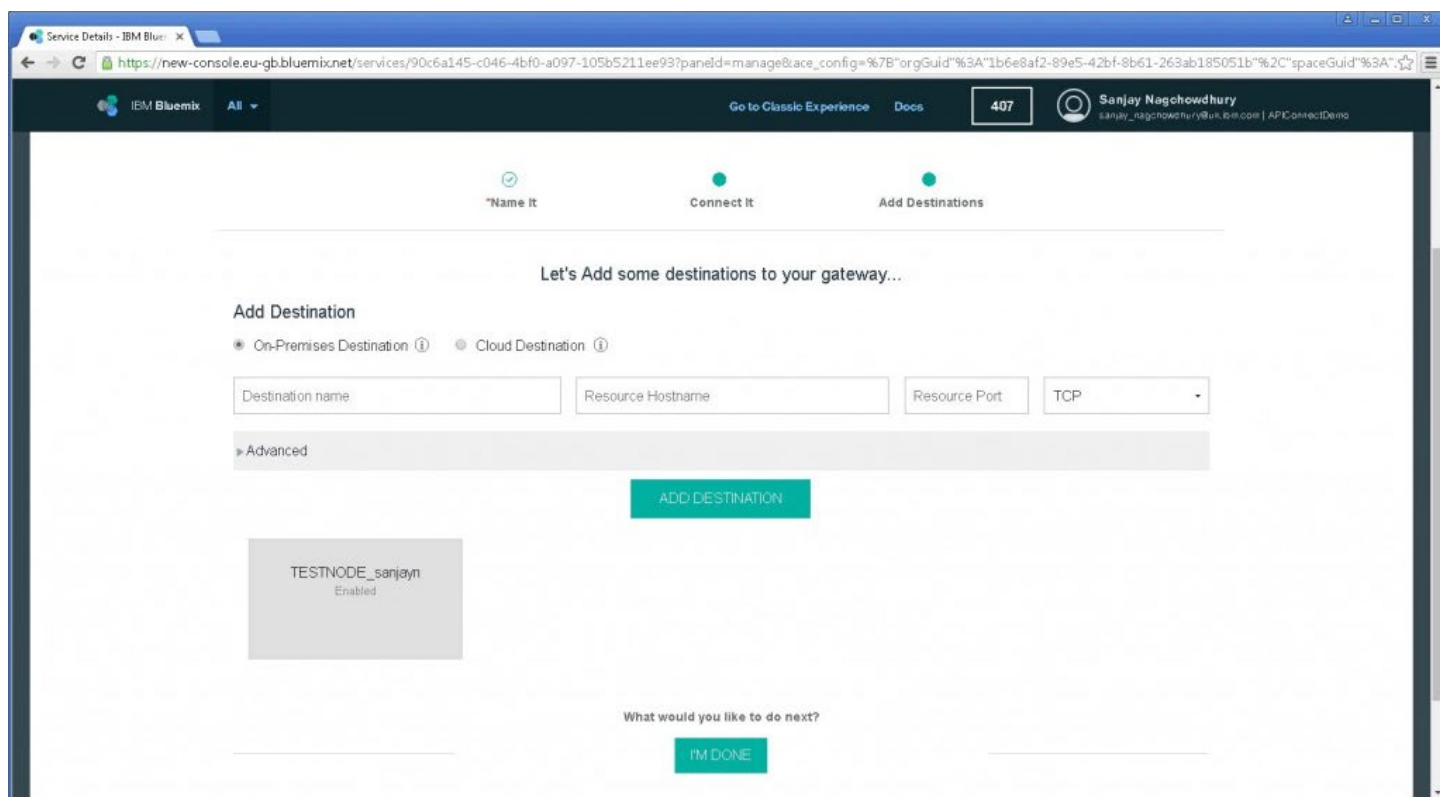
Service Details - IBM Blue ×

https://new-console.eu-gb.bluemix.net/services/90c6a145-c046-4bf0-a097-105b5211ee93?paneld=manage&ace_config=%7B"orgGuid"%3A"1b6e8af2-89e5-42bf-8b61-263ab185051b"%2C"spaceGuid"%3A"

IBM Bluemix All

Go to Classic Experience Docs 407 Sanjay Nagchowdhury sanjay_nagchowdhury@uk.ibm.com | APIConnectDemo

*Name It Connect It Add Destinations

Let's Add some destinations to your gateway...

Add Destination

On-Premises Destination Cloud Destination

Destination name Resource Hostname Resource Port TCP

Advanced

ADD DESTINATION

TESTNODE_sanjayn
Enabled

What would you like to do next?

I'M DONE